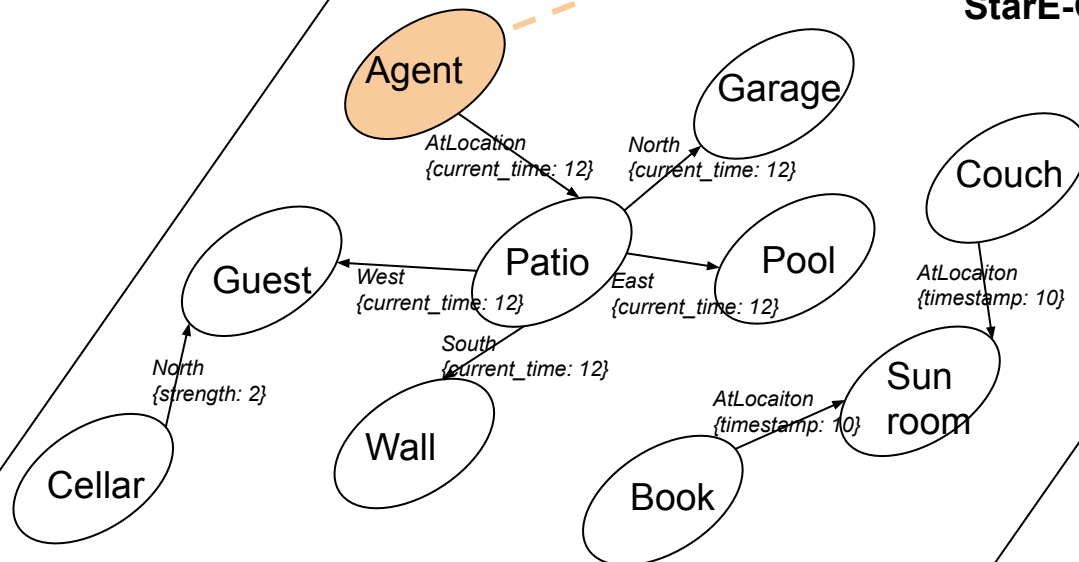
StarE-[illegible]

Agent

AtLocation {current_time: 12}

Garage

North {current_time: 12}

Couch

Guest

West {current_time: 12}

Patio

Pool

East {current_time: 12}

AtLocaiton {timestamp: 10}

South {current_time: 12}

North {strength: 2}

Sun room

AtLocaiton {timestamp: 10}

Wall

Cellar

Book